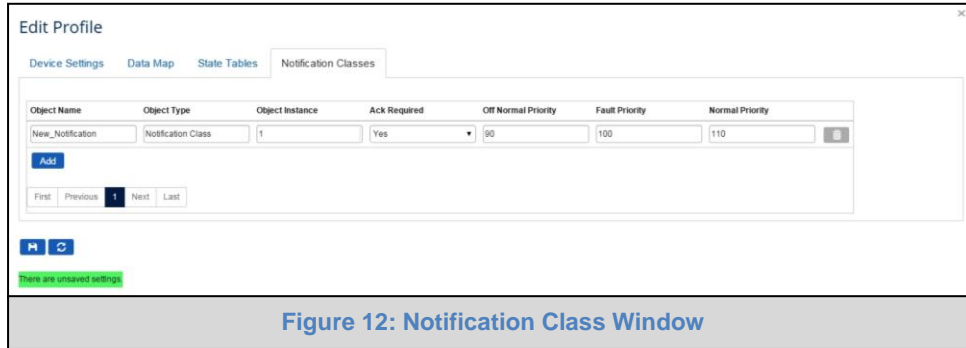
Edit Profile

×

Device Settings | Data Map | State Tables | Notification Classes

| Object Name | Object Type | Object Instance | Ack Required | Off Normal Priority | Fault Priority | Normal Priority |
|---|---|---|---|---|---|---|
| New_Notification | Notification Class | 1 | Yes | 90 | 100 | 110 |

Add

First | Previous | 1 | Next | Last

There are unsaved settings.

Figure 12: Notification Class Window